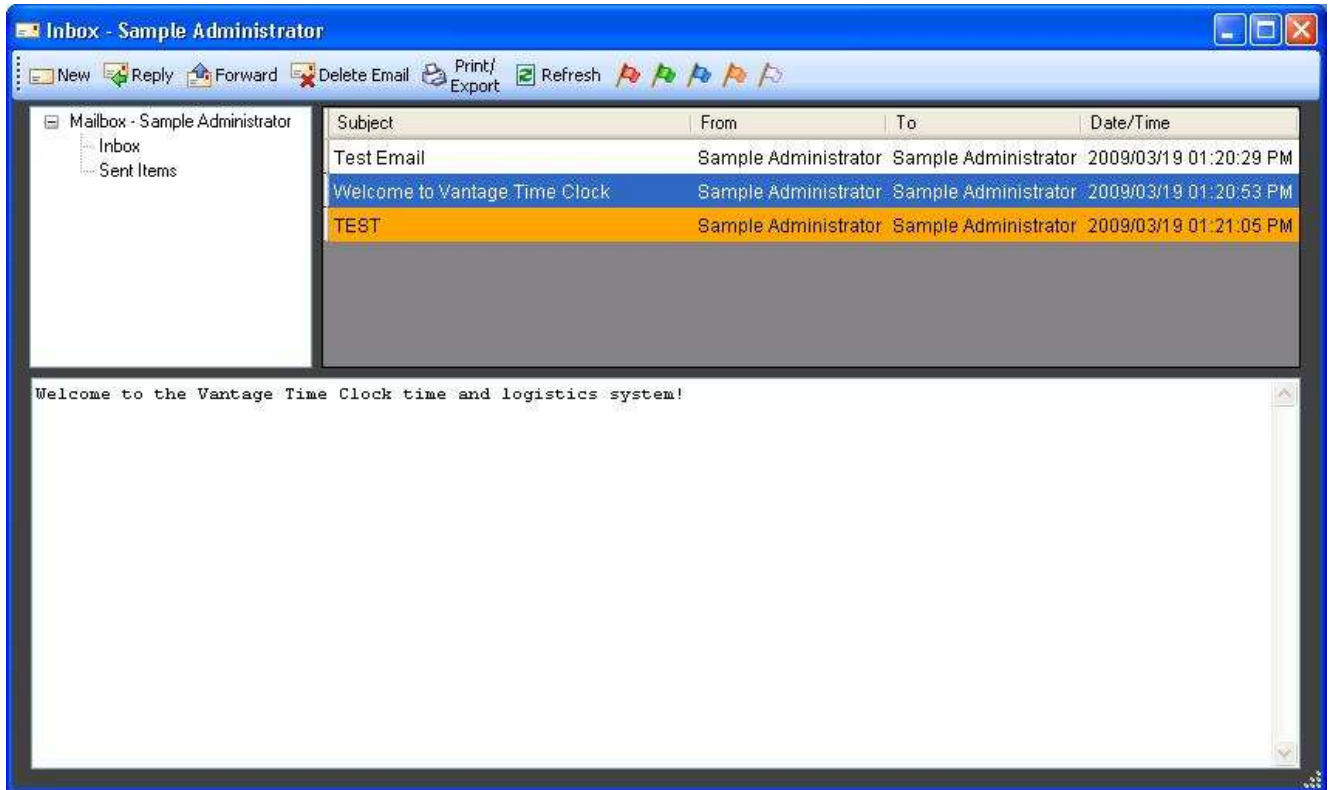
Inbox - Sample Administrator

New Reply Forward Delete Email Print/ Export Refresh

Mailbox - Sample Administrator
Inbox
Sent Items

| Subject | From | To | Date/Time |
|---|---|---|---|
| Test Email | Sample Administrator | Sample Administrator | 2009/03/19 01:20:29 PM |
| Welcome to Vantage Time Clock | Sample Administrator | Sample Administrator | 2009/03/19 01:20:53 PM |
| TEST | Sample Administrator | Sample Administrator | 2009/03/19 01:21:05 PM |

Welcome to the Vantage Time Clock time and logistics system!